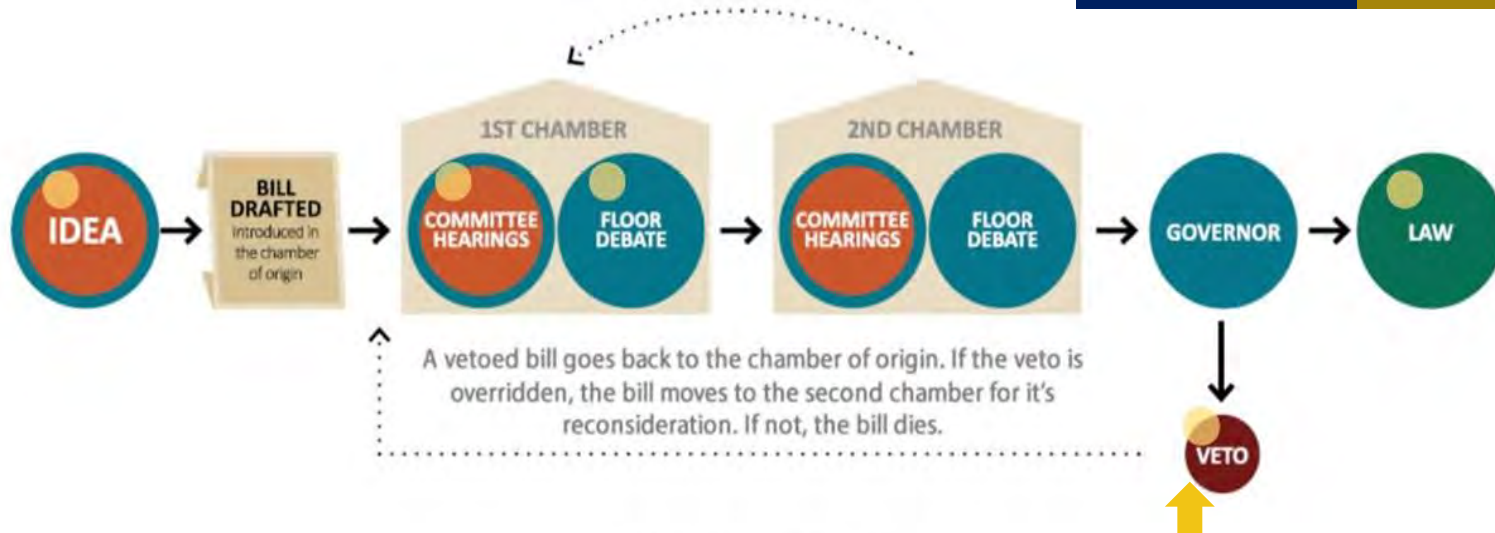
IDEA

BILL DRAFTED Introduced in the chamber of origin

1ST CHAMBER

COMMITTEE HEARINGS

FLOOR DEBATE

2ND CHAMBER

COMMITTEE HEARINGS

FLOOR DEBATE

GOVERNOR

LAW

A vetoed bill goes back to the chamber of origin. If the veto is overridden, the bill moves to the second chamber for it's reconsideration. If not, the bill dies.

VETO